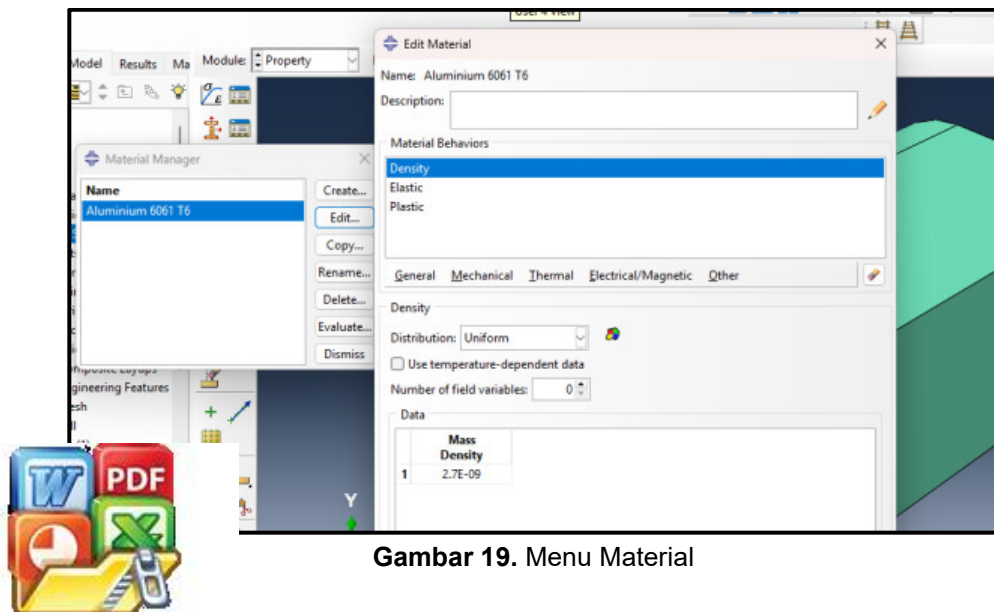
User 4 View

Model Results Ma Module: Property

Material Manager

Name
Aluminium 6061 T6

Create...
Edit...
Copy...
Rename...
Delete...
Evaluate...
Dismiss

omposite Layups
gineering Features
esh

Edit Material

Name: Aluminium 6061 T6

Description:

Material Behaviors
Density
Elastic
Plastic

General Mechanical Thermal Electrical/Magnetic Other

Density

Distribution: Uniform

Use temperature-dependent data

Number of field variables: 0

Data

| | Mass Density |
|---|---|
| 1 | 2.7E-09 |

PDF

Y

**Gambar 19.** Menu Material